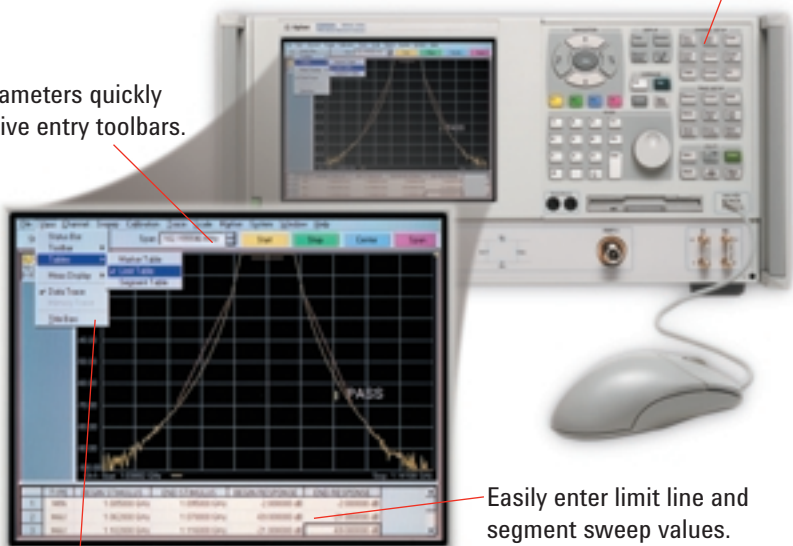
ameters quickly
ive entry toolbars.

File View Channel Display Calibration Trace Scale Marker System Window Help

Status Bar
Toolbar
Tables
Mess Display
Data Trace
Title Bar

Marker Table
Limit Table
Segment Table

Start Stop Center Span

PASS

Easily enter limit line and segment sweep values.